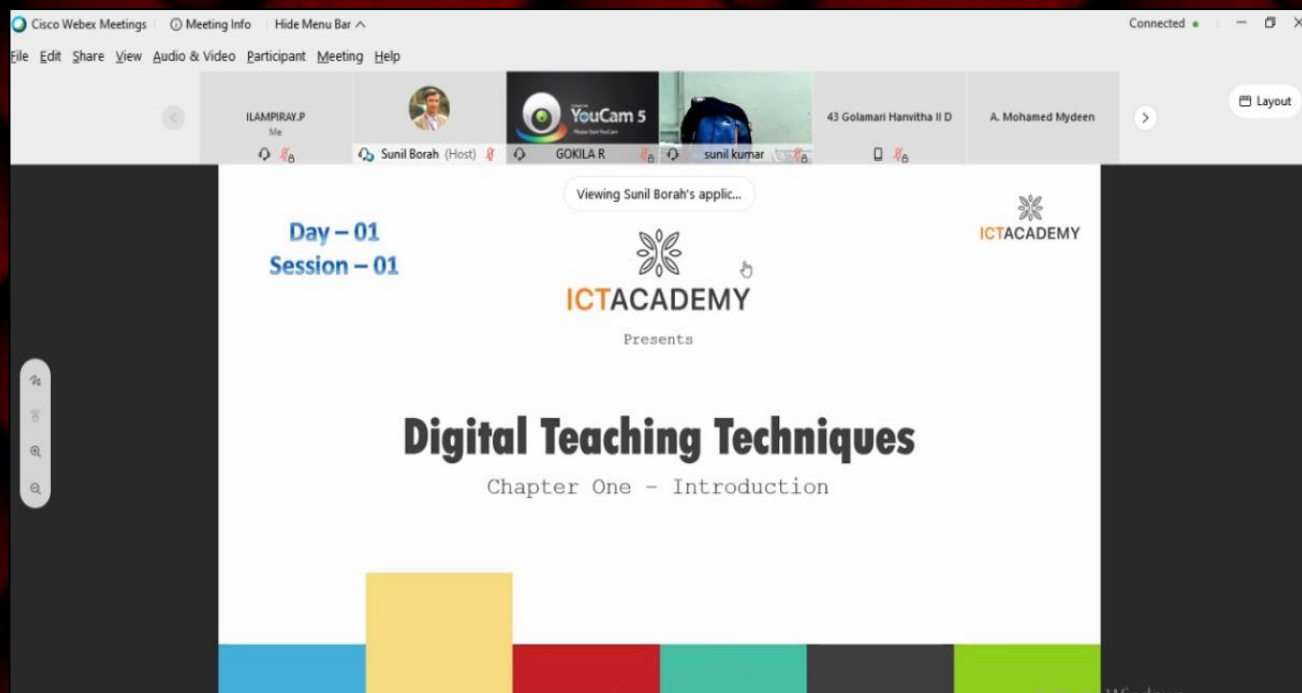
Cisco Webex Meetings | ⓘ Meeting Info | Hide Menu Bar ^

Connected

File Edit Share View Audio & Video Participant Meeting Help

Layout

ILAMPIRAY.P
Me

Sunil Borah (Host)

YouCam 5

GOKILA R

sunil kumar

43 Golamari Hanvitha II D

A. Mohamed Mydeen

Viewing Sunil Borah's applic...

Day – 01
Session – 01

ICTACADEMY

ICTACADEMY

Presents

Digital Teaching Techniques

Chapter One - Introduction